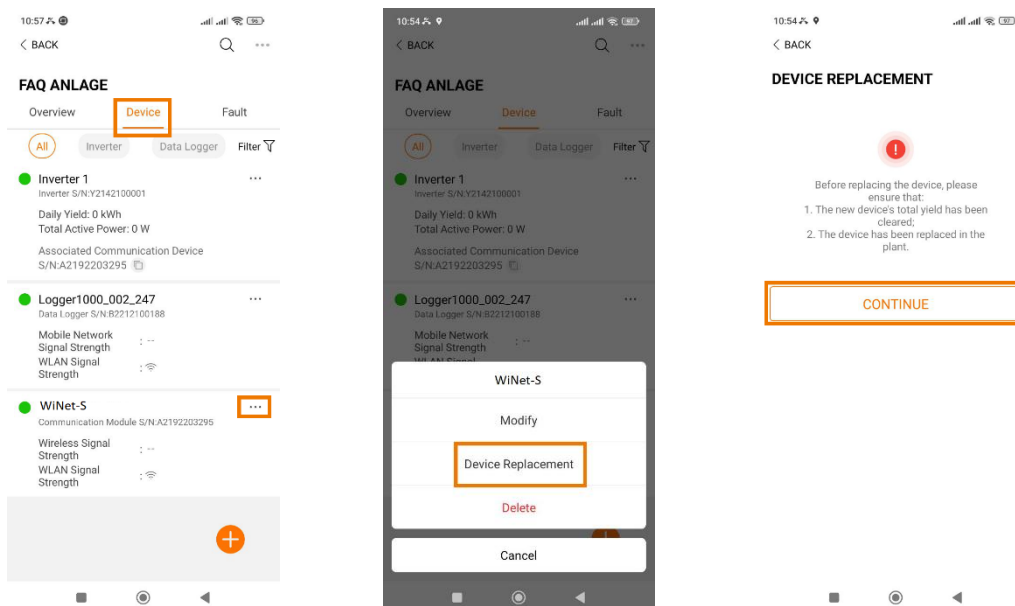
10:57

< BACK

FAQ ANLAGE

Overview
Device
Fault

All
Inverter
Data Logger
Filter

Inverter 1
Inverter S/N:Y2142100001
Daily Yield: 0 kWh
Total Active Power: 0 W
Associated Communication Device
S/N:A2192203295

Logger1000_002_247
Data Logger S/N:B2212100188
Mobile Network Signal Strength : --
WLAN Signal Strength :

WiNet-S
Communication Module S/N:A2192203295
Wireless Signal Strength : --
WLAN Signal Strength :

10:54

< BACK

FAQ ANLAGE

Overview
Device
Fault

All
Inverter
Data Logger
Filter

Inverter 1
Inverter S/N:Y2142100001
Daily Yield: 0 kWh
Total Active Power: 0 W
Associated Communication Device
S/N:A2192203295

Logger1000_002_247
Data Logger S/N:B2212100188
Mobile Network Signal Strength : --
WLAN Signal

WiNet-S
Modify
Device Replacement
Delete
Cancel

10:54

< BACK

DEVICE REPLACEMENT

Before replacing the device, please ensure that:
1. The new device's total yield has been cleared;
2. The device has been replaced in the plant.

CONTINUE